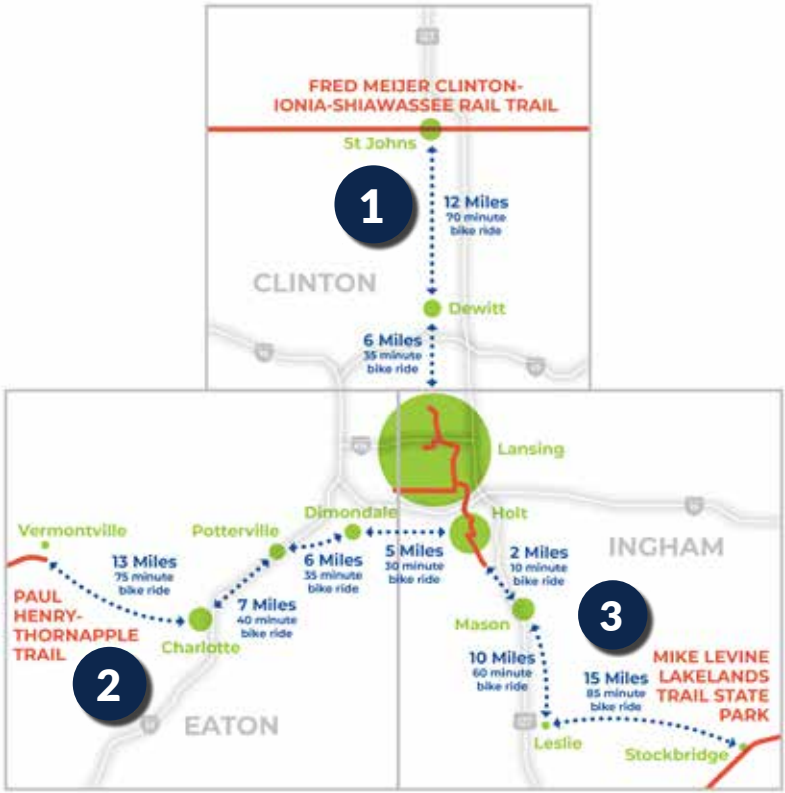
FRED MEIJER CLINTON-IONIA-SHIAWASSEE RAIL TRAIL

St Johns

1

12 Miles
70 minute bike ride

CLINTON

Dewitt

6 Miles
35 minute bike ride

Lansing

Holt

Dimondale

Potterville

Vermontville

13 Miles
75 minute bike ride

6 Miles
35 minute bike ride

5 Miles
30 minute bike ride

2 Miles
10 minute bike ride

INGHAM

PAUL HENRY-THORNAPPLE TRAIL

7 Miles
40 minute bike ride

Charlotte

Mason

3

2

10 Miles
60 minute bike ride

15 Miles
85 minute bike ride

MIKE LEVINE LAKELANDS TRAIL STATE PARK

EATON

Leslie

Stockbridge